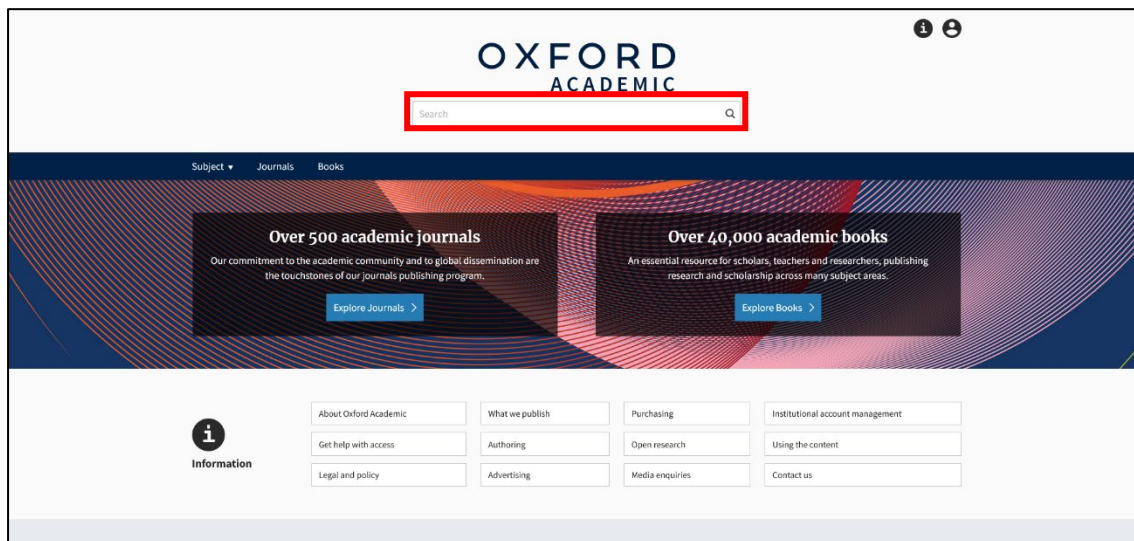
OXFORD
ACADEMIC

Search

Subject ▾ Journals Books

Over 500 academic journals

Our commitment to the academic community and to global dissemination are the touchstones of our journals publishing program.

Explore Journals >

Over 40,000 academic books

An essential resource for scholars, teachers and researchers, publishing research and scholarship across many subject areas.

Explore Books >

Information

| About Oxford Academic | What we publish | Purchasing | Institutional account management |
|---|---|---|---|
| Get help with access | Authoring | Open research | Using the content |
| Legal and policy | Advertising | Media enquiries | Contact us |